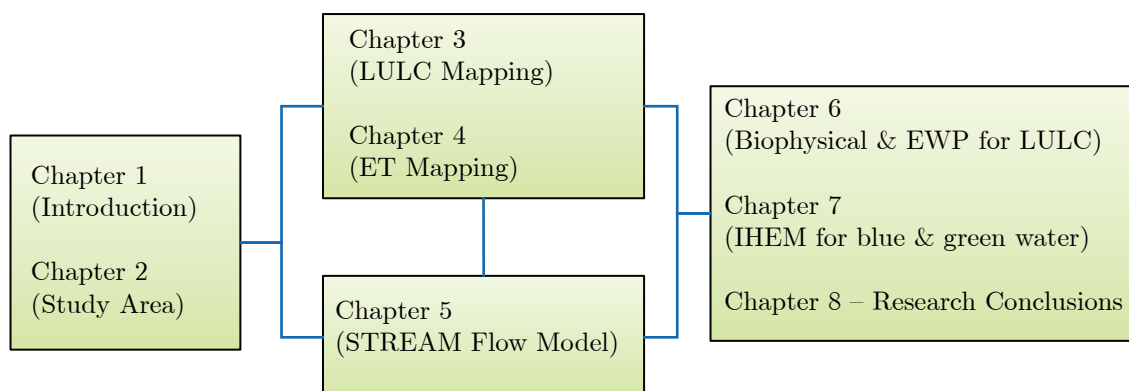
Chapter 1
(Introduction)

Chapter 2
(Study Area)

Chapter 3
(LULC Mapping)

Chapter 4
(ET Mapping)

Chapter 5
(STREAM Flow Model)

Chapter 6
(Biophysical & EWP for LULC)

Chapter 7
(IHEM for blue & green water)

Chapter 8 – Research Conclusions